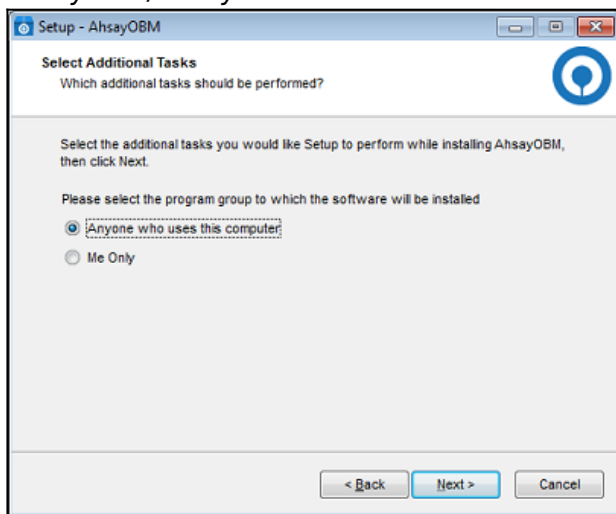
Setup - AhsayOBM

Select Additional Tasks
Which additional tasks should be performed?

Select the additional tasks you would like Setup to perform while installing AhsayOBM, then click Next.

Please select the program group to which the software will be installed

Anyone who uses this computer

Me Only

< Back

Next >

Cancel